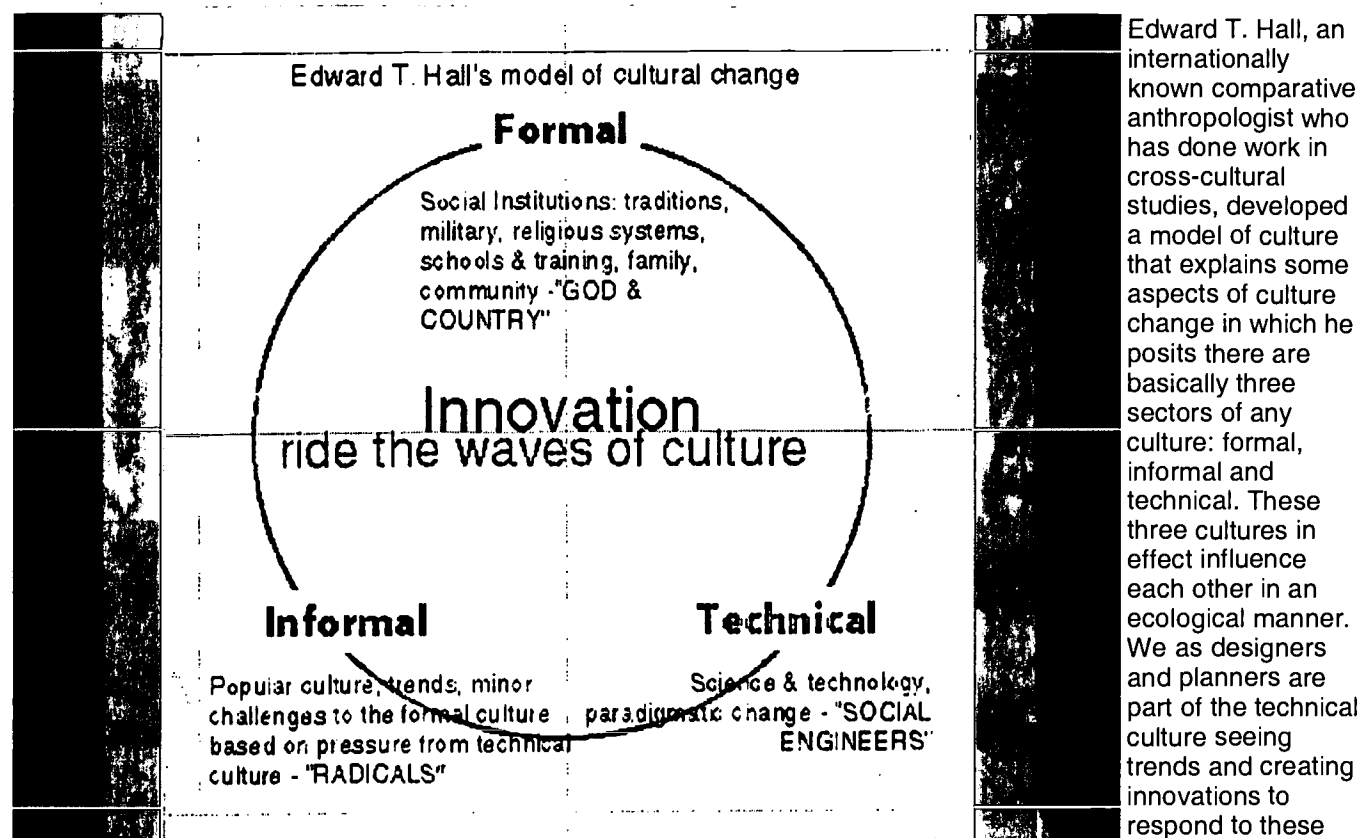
Edward T. Hall's model of cultural change

Formal

Social Institutions: traditions, military, religious systems, schools & training, family, community -"GOD & COUNTRY"

Innovation
ride the waves of culture

Informal

Popular culture, trends, minor challenges to the formal culture based on pressure from technical culture - "RADICALS"

Technical

Science & technology, paradigmatic change - "SOCIAL ENGINEERS"

Edward T. Hall, an internationally known comparative anthropologist who has done work in cross-cultural studies, developed a model of culture that explains some aspects of culture change in which he posits there are basically three sectors of any culture: formal, informal and technical. These three cultures in effect influence each other in an ecological manner. We as designers and planners are part of the technical culture seeing trends and creating innovations to respond to these